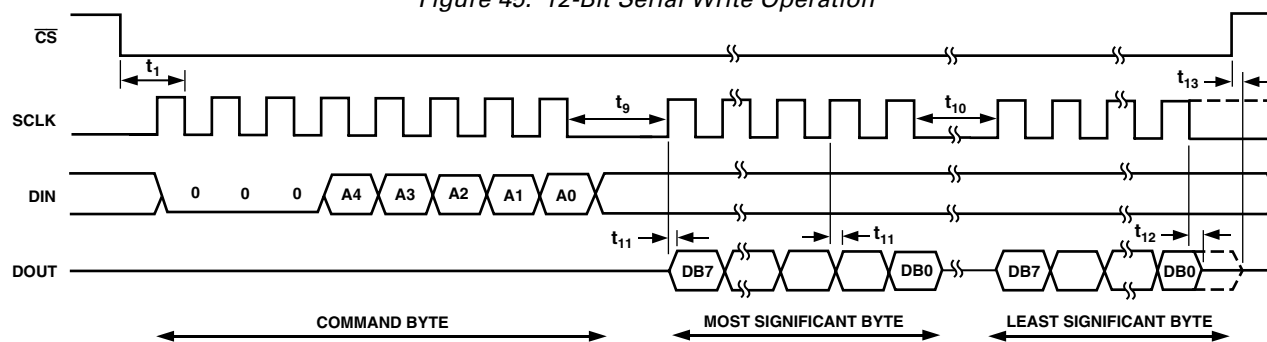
Figure 45. 12-Bit Serial Write Operation

$\overline{CS}$

$t_1$

SCLK

$t_9$

$t_{10}$

$t_{13}$

DIN

0 0 0 A4 A3 A2 A1 A0

$t_{11}$

$t_{11}$

$t_{12}$

DOUT

DB7 DB0 DB7 DB0

COMMAND BYTE

MOST SIGNIFICANT BYTE

LEAST SIGNIFICANT BYTE